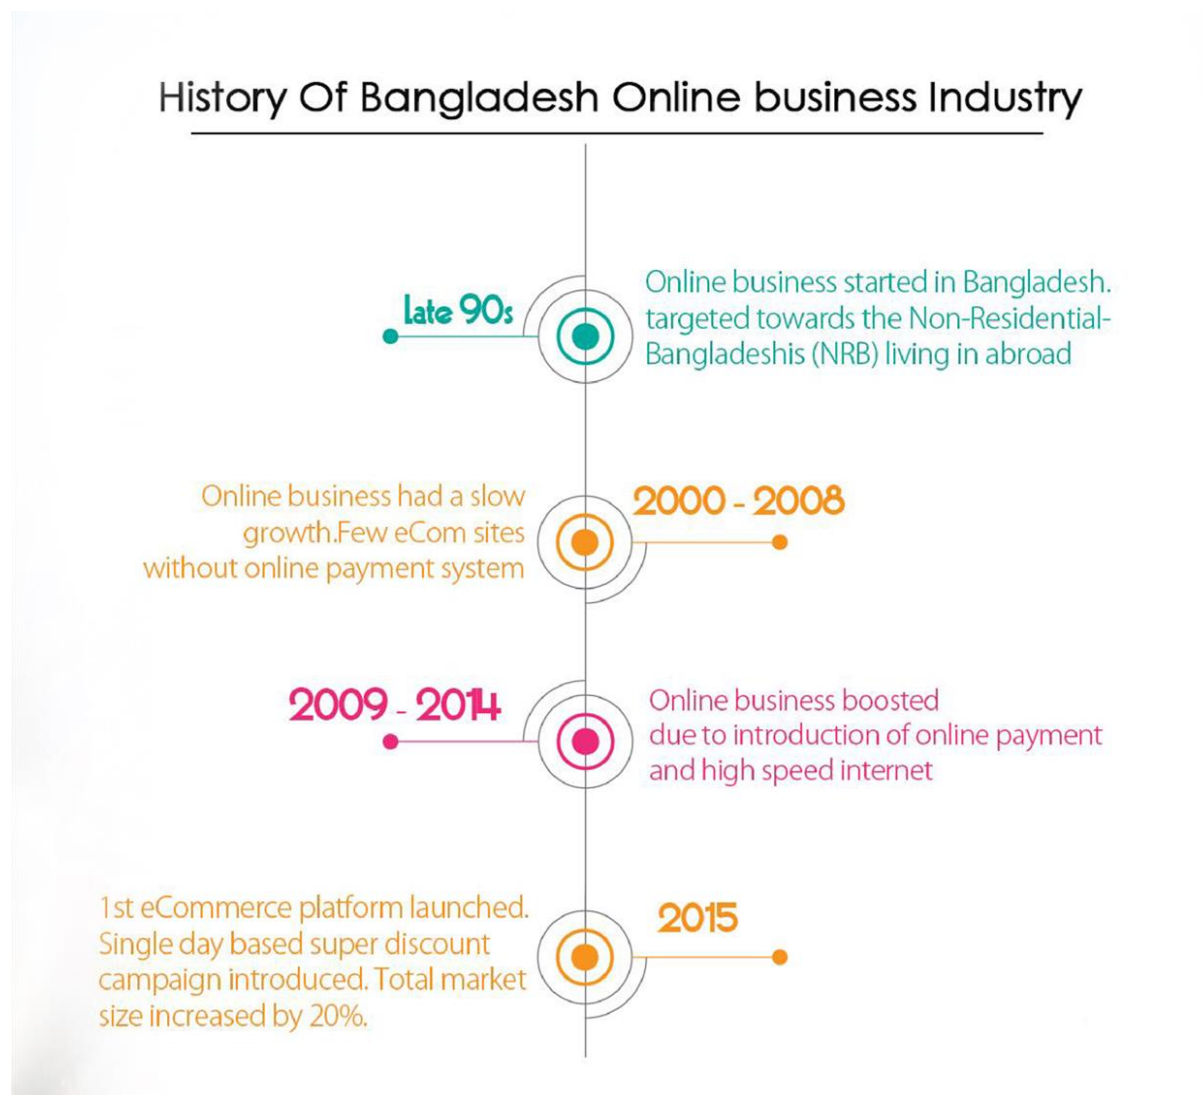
History Of Bangladesh Online business Industry

Late 90s

Online business started in Bangladesh. targeted towards the Non-Residential-Bangladeshis (NRB) living in abroad

Online business had a slow growth.Few eCom sites without online payment system

2000 - 2008

2009 - 2014

Online business boosted due to introduction of online payment and high speed internet

1st eCommerce platform launched. Single day based super discount campaign introduced. Total market size increased by 20%.

2015